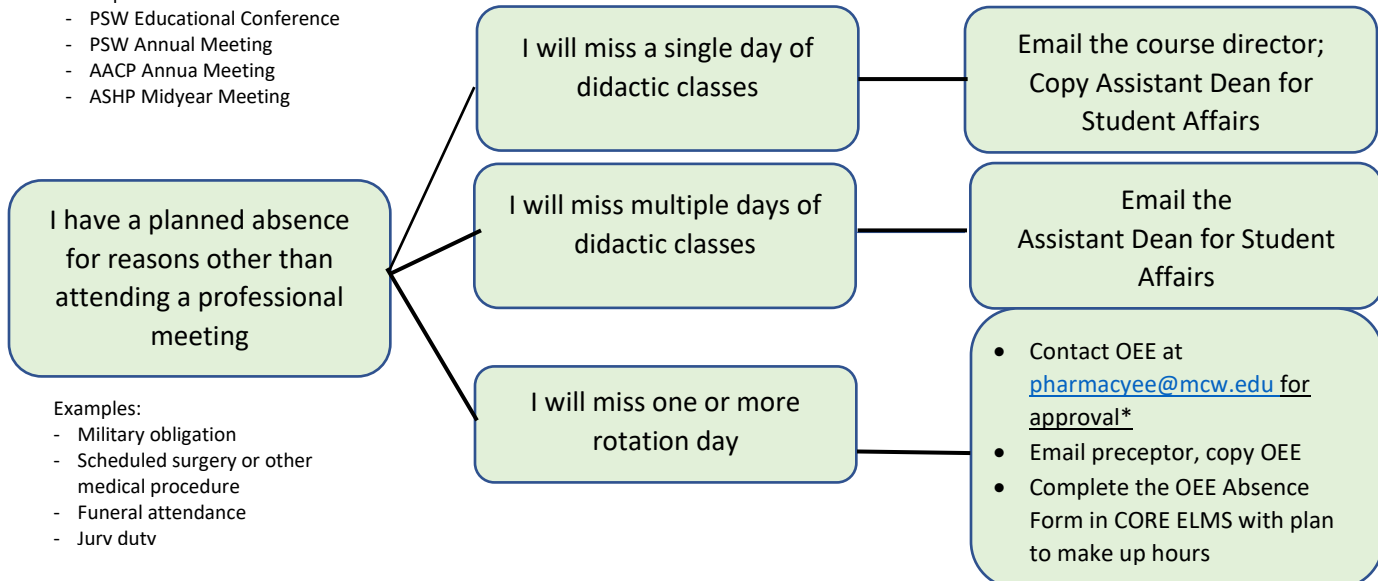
- PSW Educational Conference
- PSW Annual Meeting
- AACP Annua Meeting
- ASHP Midyear Meeting

I have a planned absence for reasons other than attending a professional meeting

Examples:
- Military obligation
- Scheduled surgery or other medical procedure
- Funeral attendance
- Jury duty

I will miss a single day of didactic classes

Email the course director; Copy Assistant Dean for Student Affairs

I will miss multiple days of didactic classes

Email the Assistant Dean for Student Affairs

I will miss one or more rotation day

- Contact OEE at pharmacyee@mcw.edu for approval*
- Email preceptor, copy OEE
- Complete the OEE Absence Form in CORE ELMS with plan to make up hours